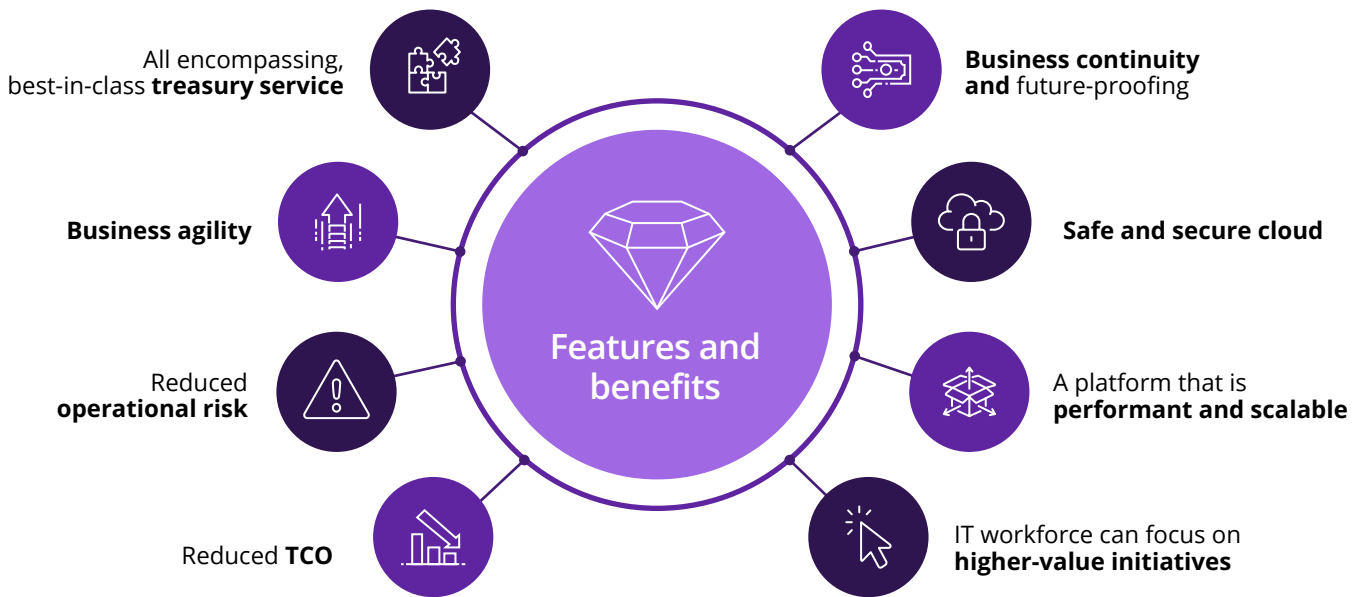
Features and benefits

All encompassing, best-in-class **treasury service**

**Business agility**

Reduced **operational risk**

Reduced **TCO**

**Business continuity and** future-proofing

**Safe and secure cloud**

A platform that is **performant and scalable**

IT workforce can focus on **higher-value initiatives**